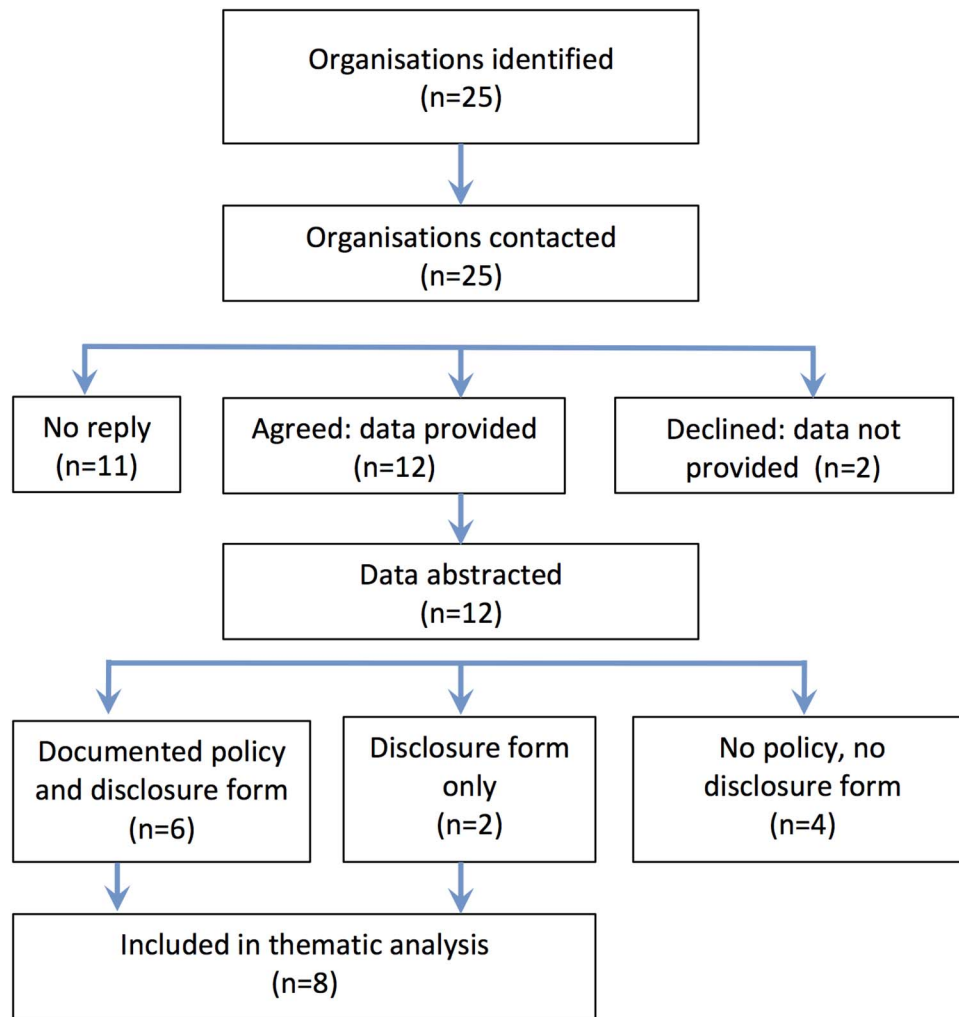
Organisations identified
(n=25)

Organisations contacted
(n=25)

No reply
(n=11)

Agreed: data provided
(n=12)

Declined: data not provided (n=2)

Data abstracted
(n=12)

Documented policy and disclosure form
(n=6)

Disclosure form only
(n=2)

No policy, no disclosure form
(n=4)

Included in thematic analysis
(n=8)